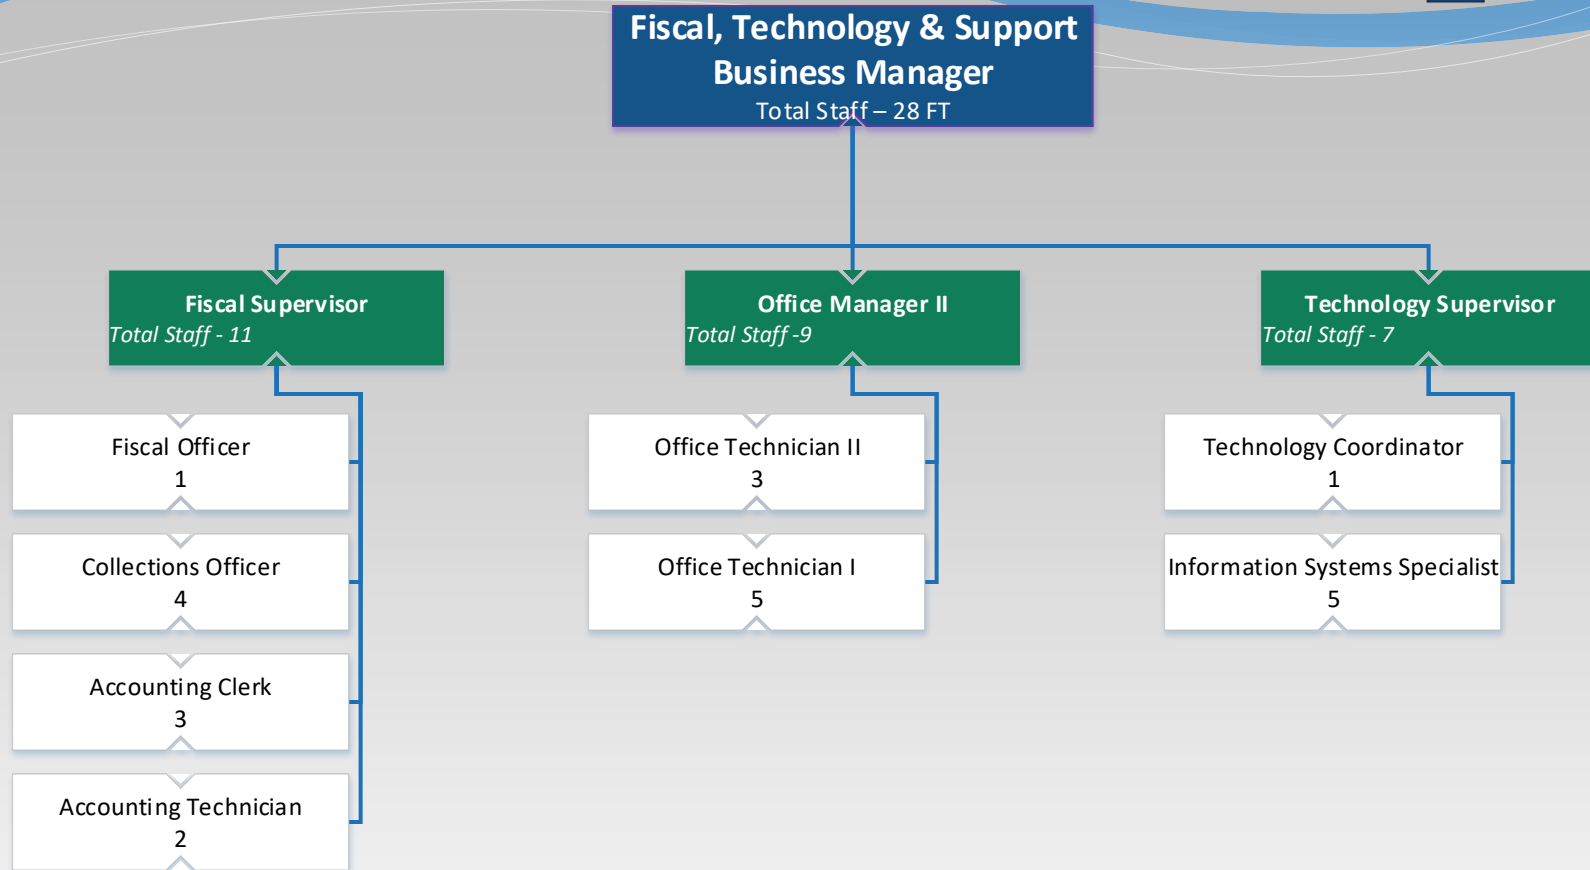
Fiscal, Technology & Support Business Manager
Total Staff – 28 FT

Fiscal Supervisor
Total Staff - 11

Fiscal Officer
1

Collections Officer
4

Accounting Clerk
3

Accounting Technician
2

Office Manager II
Total Staff -9

Office Technician II
3

Office Technician I
5

Technology Supervisor
Total Staff - 7

Technology Coordinator
1

Information Systems Specialist
5